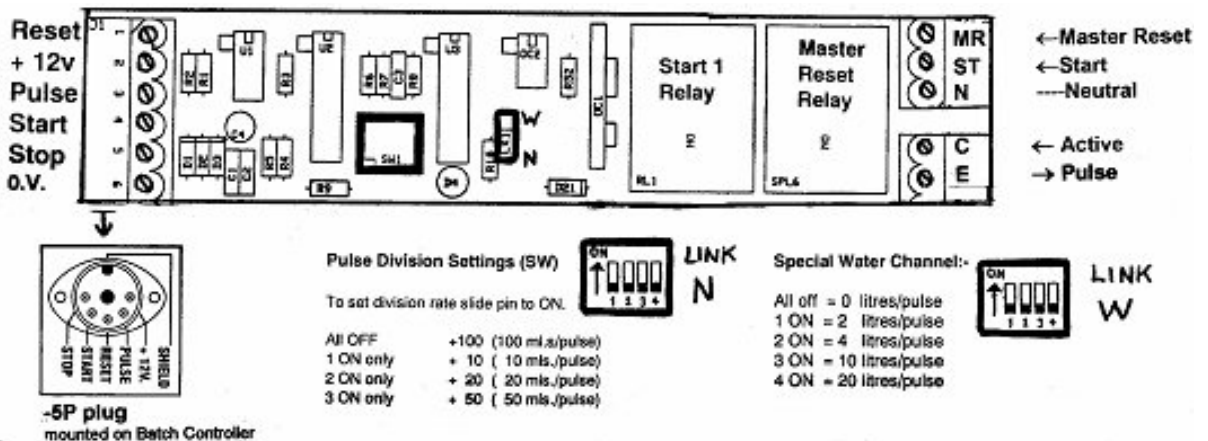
Reset
+ 12v
Pulse
Start
Stop
0.V.

J1
1
2
3
4
5
6

U1 U2 U3 OC2 R1 R2 R3 R6 R7 C1 R8 RS2 OC1 C4 SW1 D4 R14 LK1 R21 R9 D1 D2 D3 C2 C3 R5 R4

W
N

Start 1
Relay

RL1

Master
Reset
Relay

SPL6

MR
ST
N

←Master Reset
←Start
----Neutral

C
E

← Active
→ Pulse

STOP
START
RESET
PULSE
+ 12V.
SHIELD

-5P plug
mounted on Batch Controller

Pulse Division Settings (SW)

ON
1 2 3 4

LINK
N

To set division rate slide pin to ON.

All OFF +100 (100 ml.s/pulse)
1 ON only + 10 ( 10 mls./pulse)
2 ON only + 20 ( 20 mls./pulse)
3 ON only + 50 ( 50 mls./pulse)

Special Water Channel:-

ON
1 2 3 4

LINK
W

All off = 0 litres/pulse
1 ON = 2 litres/pulse
2 ON = 4 litres/pulse
3 ON = 10 litres/pulse
4 ON = 20 litres/pulse